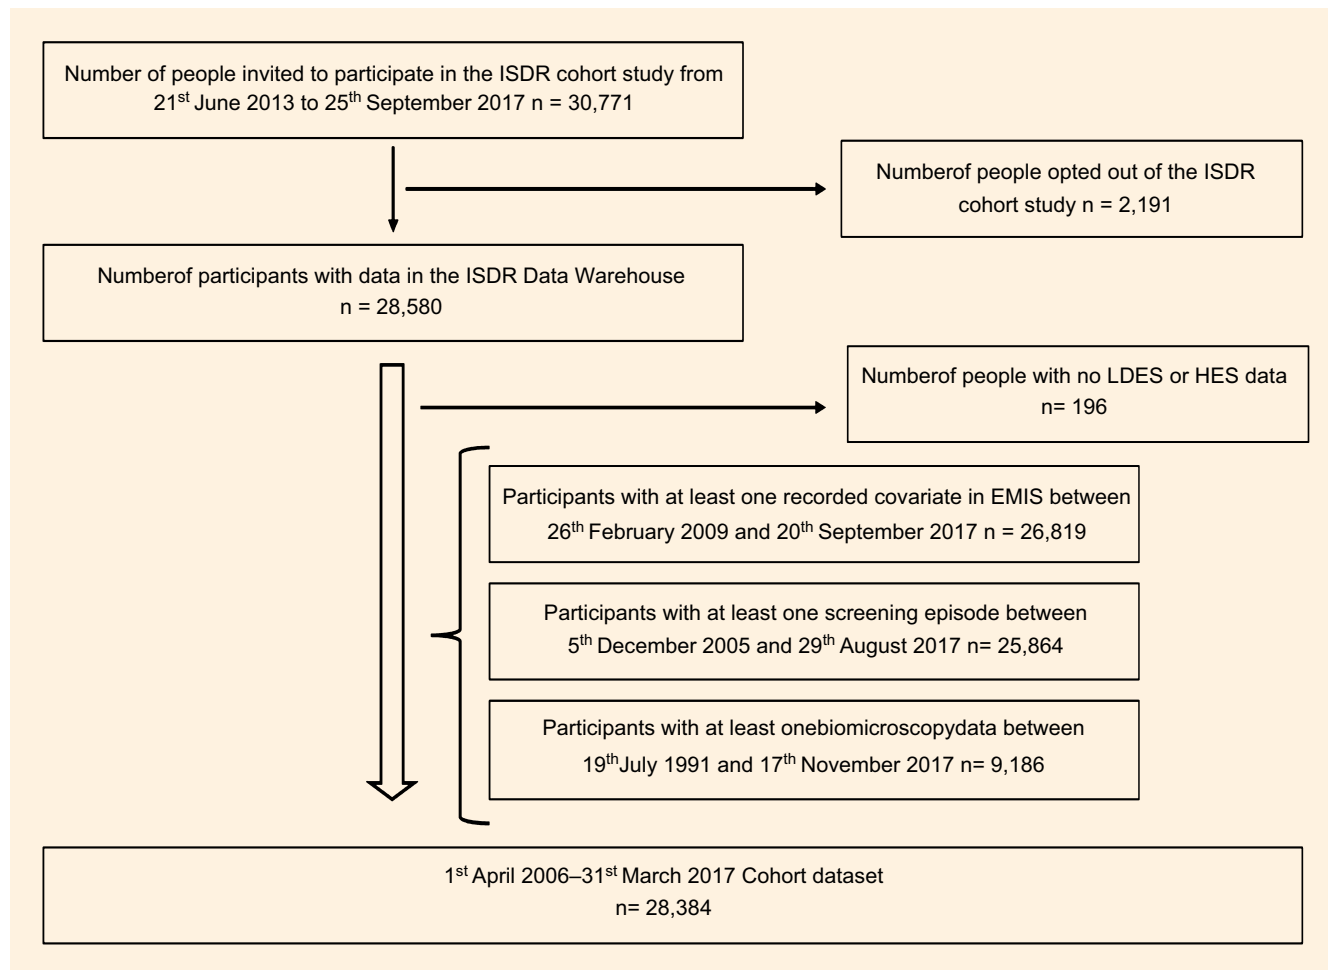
Number of people invited to participate in the ISDR cohort study from 21$^{st}$ June 2013 to 25$^{th}$ September 2017 n = 30,771

Numberof people opted out of the ISDR cohort study n = 2,191

Numberof participants with data in the ISDR Data Warehouse n = 28,580

Numberof people with no LDES or HES data n= 196

Participants with at least one recorded covariate in EMIS between 26$^{th}$ February 2009 and 20$^{th}$ September 2017 n = 26,819

Participants with at least one screening episode between 5$^{th}$ December 2005 and 29$^{th}$ August 2017 n= 25,864

Participants with at least onebiomicroscopydata between 19$^{th}$July 1991 and 17$^{th}$ November 2017 n= 9,186

1$^{st}$ April 2006–31$^{st}$ March 2017 Cohort dataset n= 28,384